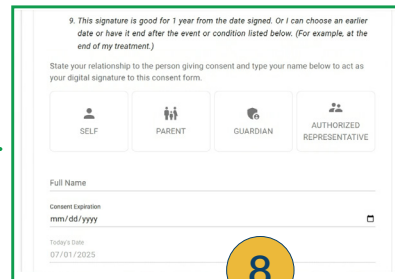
9. This signature is good for 1 year from the date signed. Or I can choose an earlier date or have it end after the event or condition listed below. (For example, at the end of my treatment.)

State your relationship to the person giving consent and type your name below to act as your digital signature to this consent form.

SELF

PARENT

GUARDIAN

AUTHORIZED REPRESENTATIVE

Full Name

Consent Expiration

mm/dd/yyyy

Today's Date

07/01/2025

8